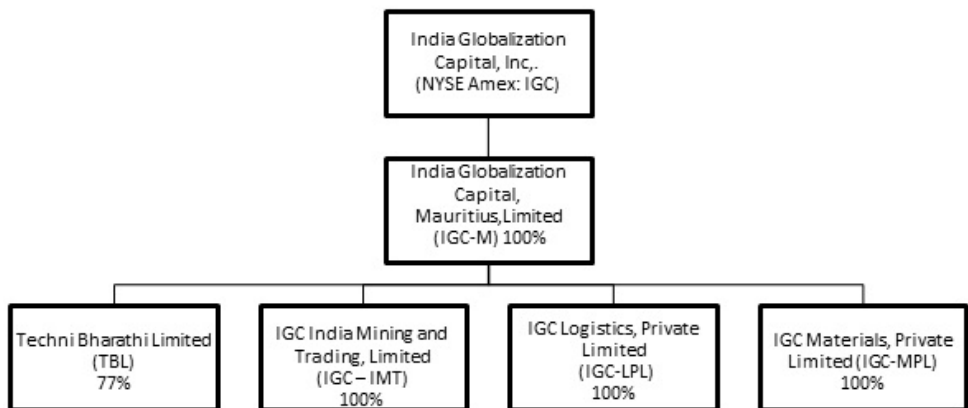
India Globalization Capital, Inc,. (NYSE Amex: IGC)

India Globalization Capital, Mauritius,Limited (IGC-M) 100%

Techni Bharathi Limited (TBL) 77%

IGC India Mining and Trading, Limited (IGC – IMT) 100%

IGC Logistics, Private Limited (IGC-LPL) 100%

IGC Materials, Private Limited (IGC-MPL) 100%